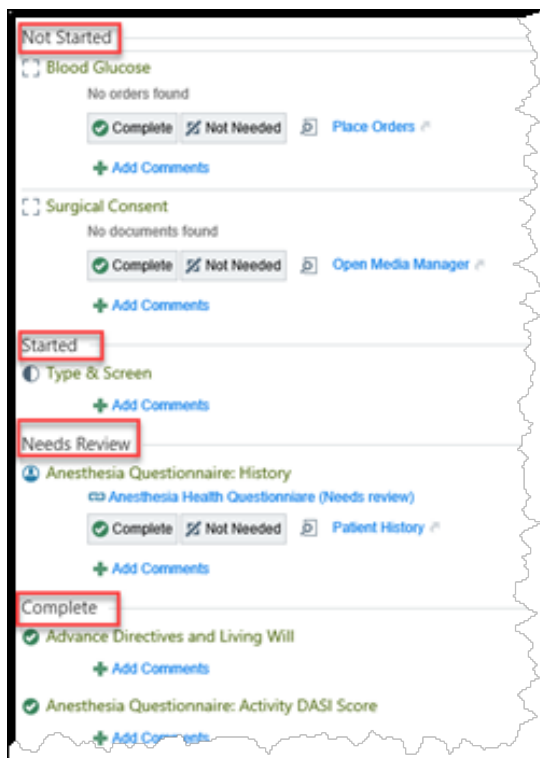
Not Started

Blood Glucose

No orders found

Complete Not Needed Place Orders

Add Comments

Surgical Consent

No documents found

Complete Not Needed Open Media Manager

Add Comments

Started

Type & Screen

Add Comments

Needs Review

Anesthesia Questionnaire: History

Anesthesia Health Questionniare (Needs review)

Complete Not Needed Patient History

Add Comments

Complete

Advance Directives and Living Will

Add Comments

Anesthesia Questionnaire: Activity DASI Score

Add Comments